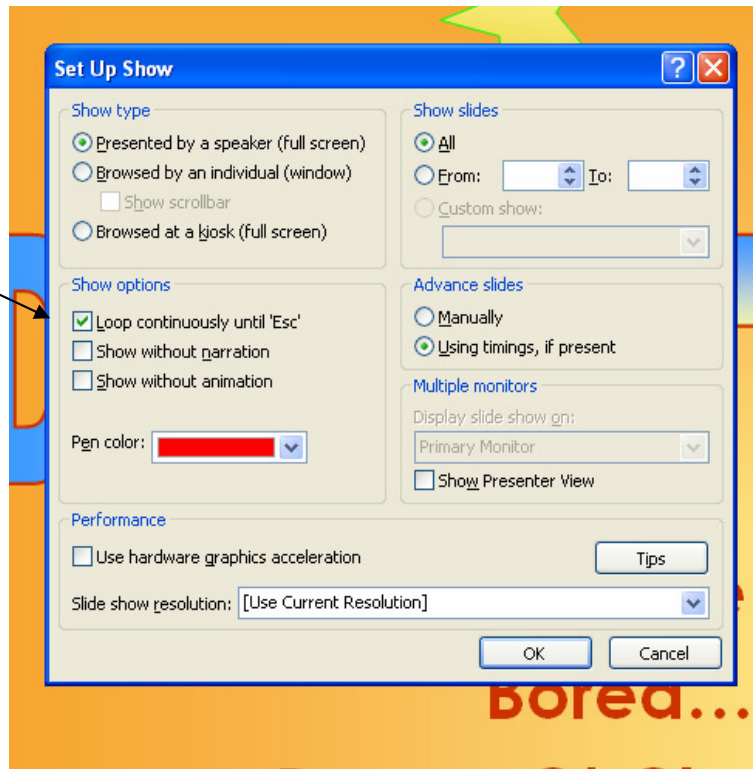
Set Up Show

Show type
Presented by a speaker (full screen)
Browsed by an individual (window)
Show scrollbar
Browsed at a kiosk (full screen)

Show slides
All
From: To:
Custom show:

Show options
Loop continuously until 'Esc'
Show without narration
Show without animation

Pen color:

Advance slides
Manually
Using timings, if present

Multiple monitors
Display slide show on:
Primary Monitor
Show Presenter View

Performance
Use hardware graphics acceleration
Tips
Slide show resolution: [Use Current Resolution]

OK
Cancel

Bored...